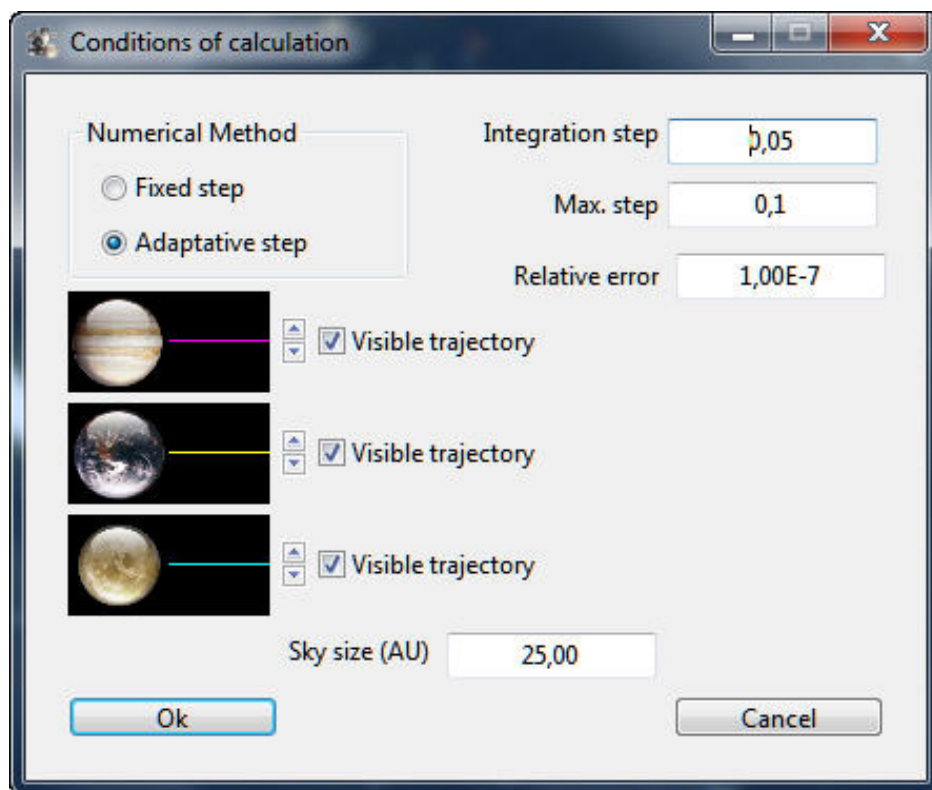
Conditions of calculation

Numerical Method

Fixed step

Adaptative step

Integration step 0,05

Max. step 0,1

Relative error 1,00E-7

Visible trajectory

Visible trajectory

Visible trajectory

Sky size (AU) 25,00

Ok

Cancel